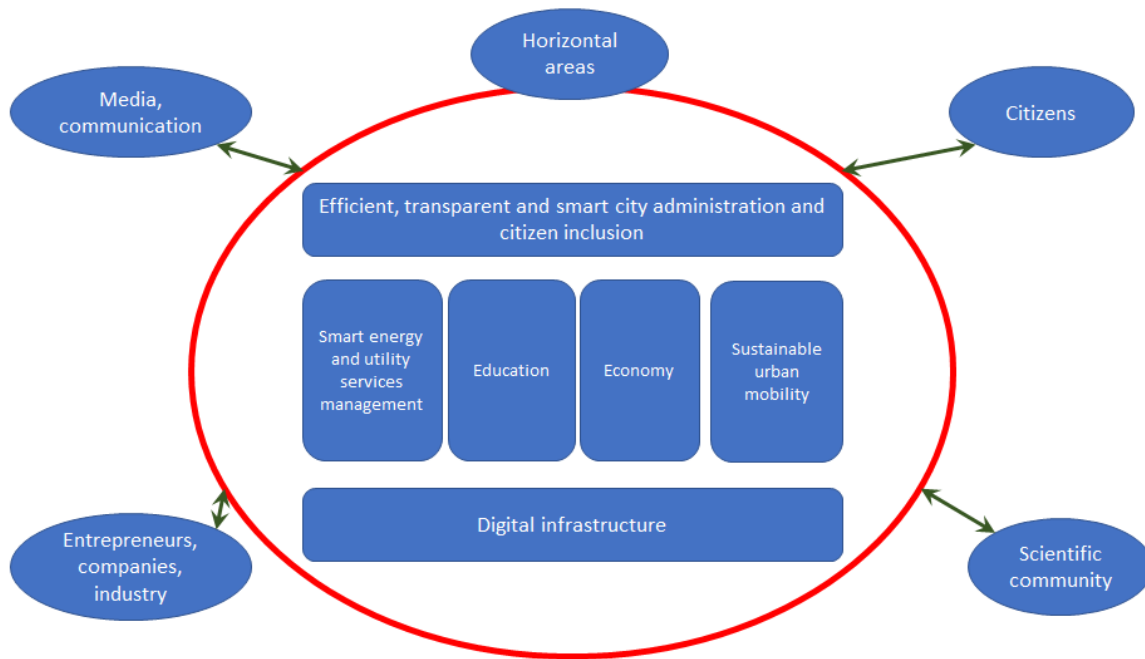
Horizontal areas

Media, communication

Citizens

Efficient, transparent and smart city administration and citizen inclusion

Smart energy and utility services management

Education

Economy

Sustainable urban mobility

Digital infrastructure

Entrepreneurs, companies, industry

Scientific community